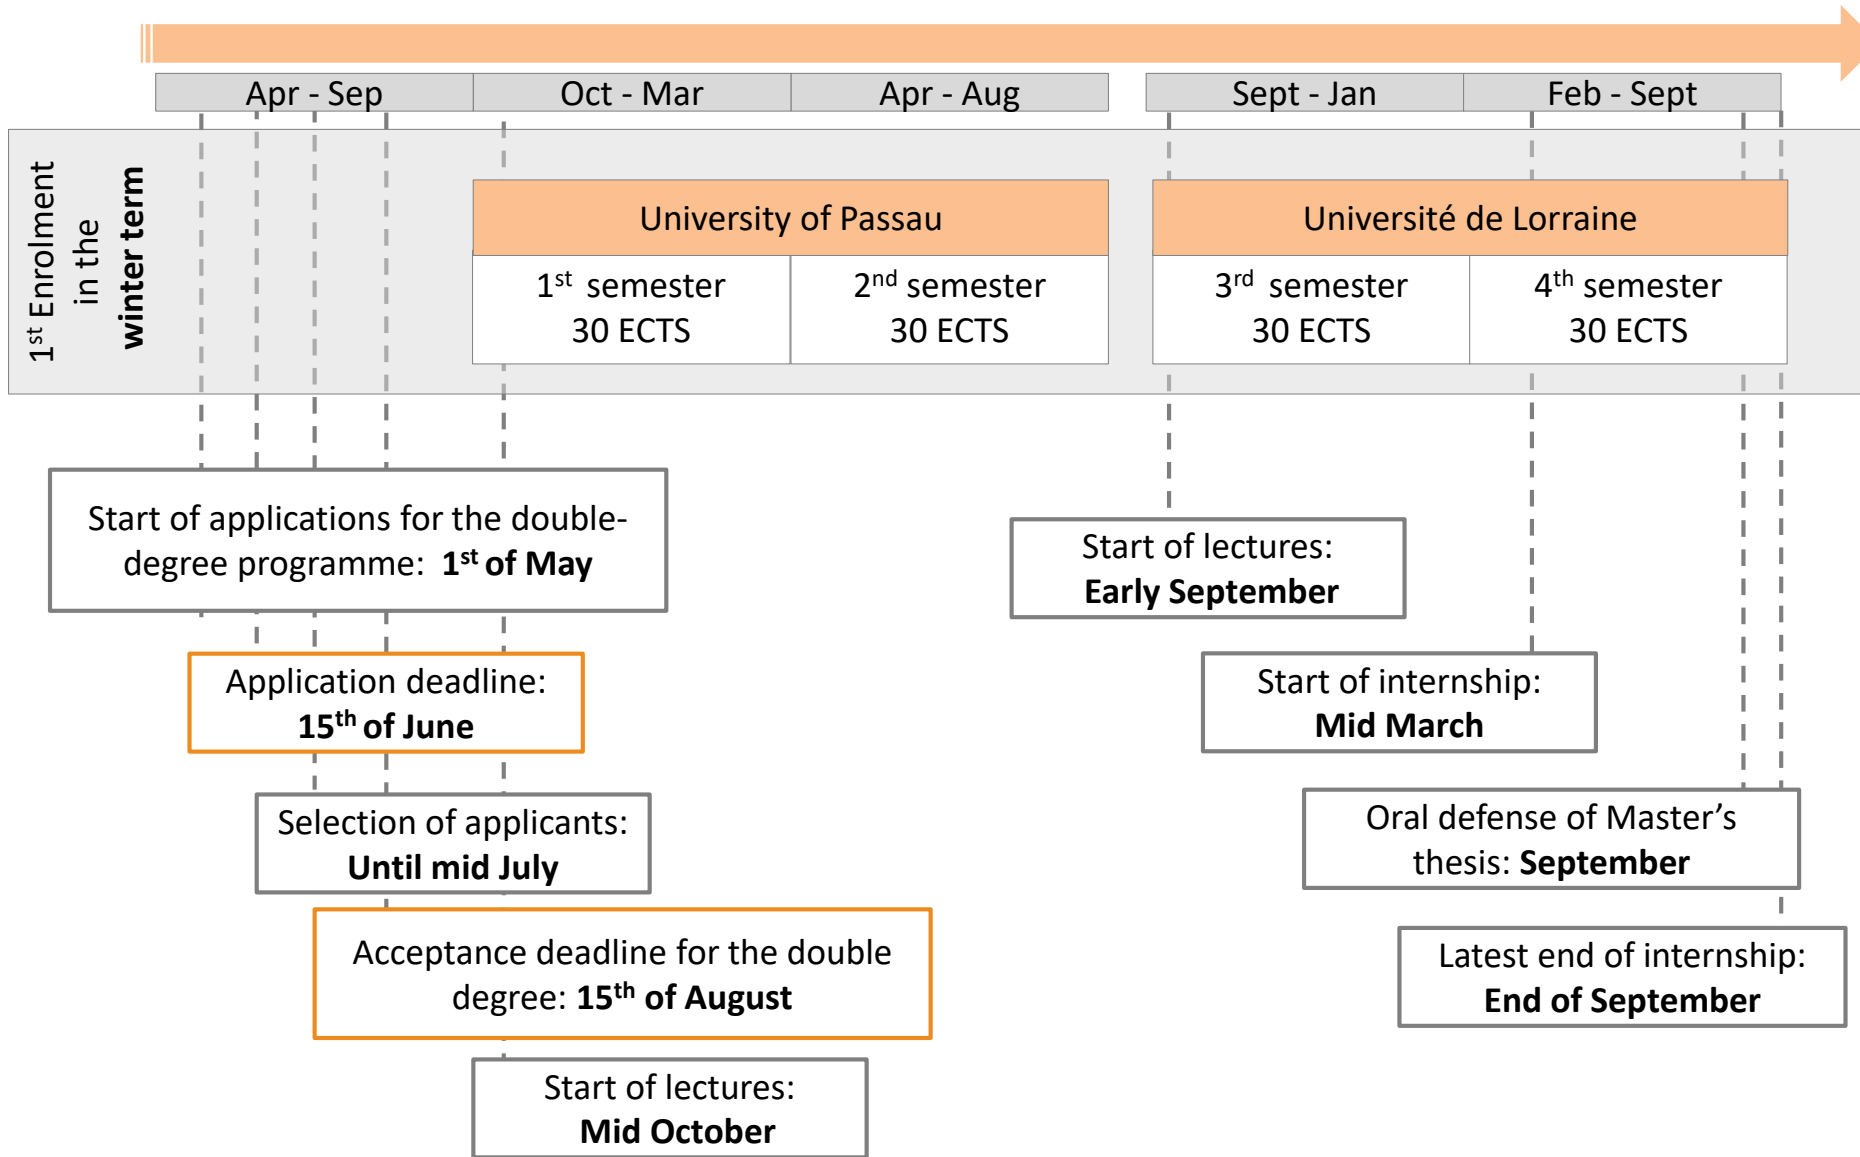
Apr - Sep | Oct - Mar | Apr - Aug | Sept - Jan | Feb - Sept

$1^{st}$ Enrolment in the **winter term**

University of Passau

$1^{st}$ semester 30 ECTS

$2^{nd}$ semester 30 ECTS

Université de Lorraine

$3^{rd}$ semester 30 ECTS

$4^{th}$ semester 30 ECTS

Start of applications for the double-degree programme: **$1^{st}$ of May**

Application deadline: **$15^{th}$ of June**

Selection of applicants: **Until mid July**

Acceptance deadline for the double degree: **$15^{th}$ of August**

Start of lectures: **Mid October**

Start of lectures: **Early September**

Start of internship: **Mid March**

Oral defense of Master's thesis: **September**

Latest end of internship: **End of September**